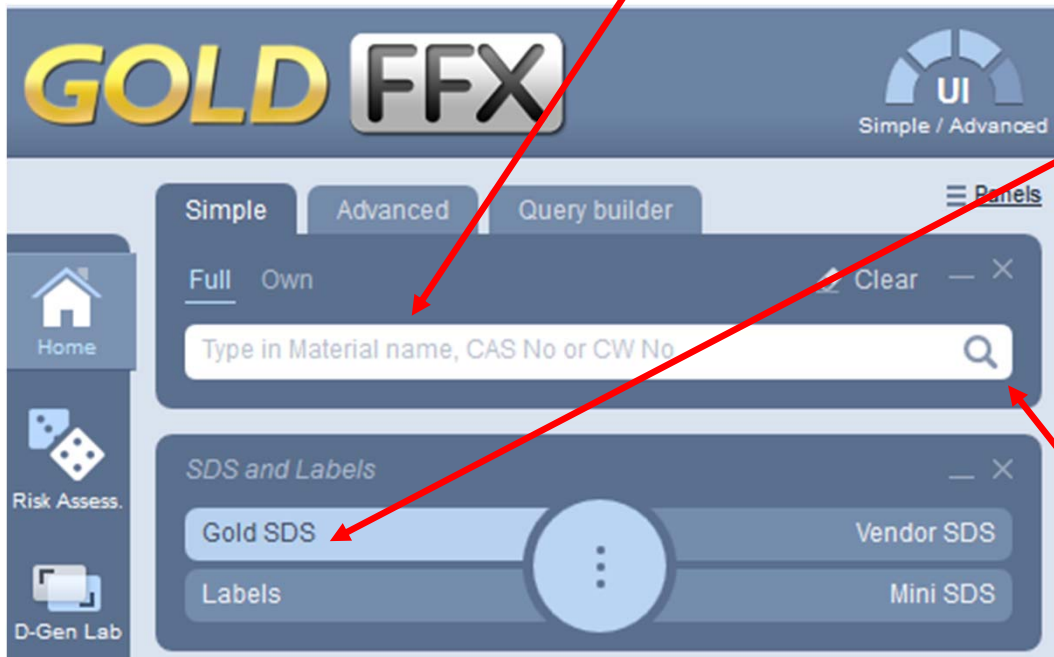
GOLD FFX

UI
Simple / Advanced

Panels

Simple Advanced Query builder

Full Own Clear

Type in Material name, CAS No or CW No

Home

SDS and Labels

Gold SDS Vendor SDS

Labels Mini SDS

Risk Assess.

D-Gen Lab